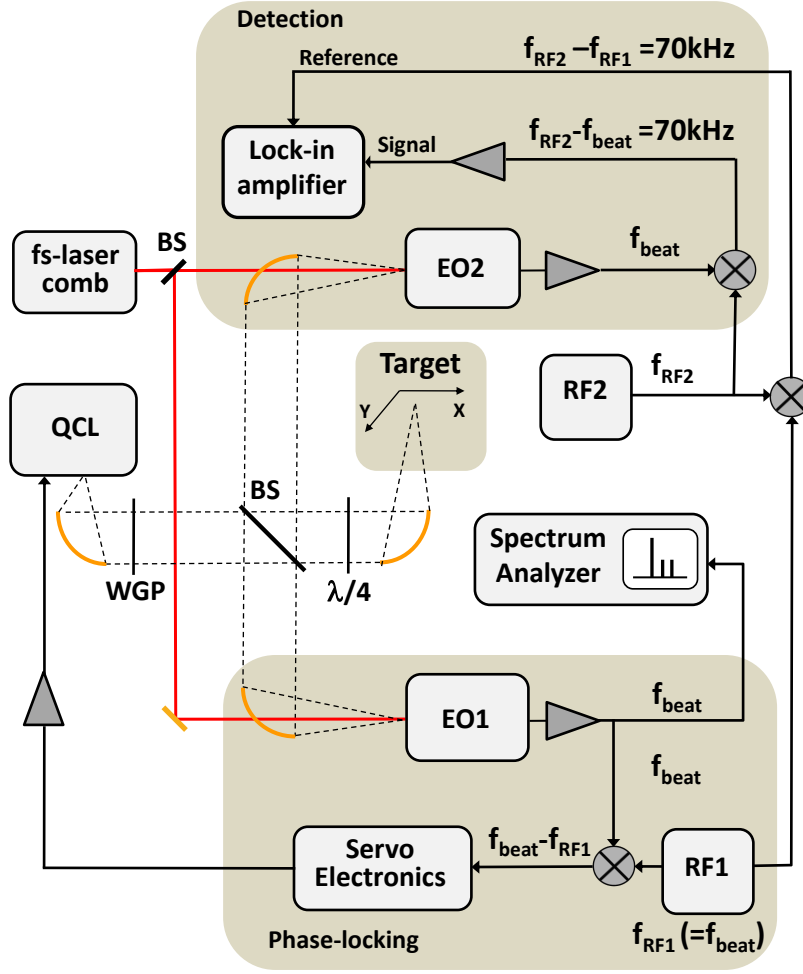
Detection

Reference

$f_{RF2}$ –$f_{RF1}$ =70kHz

Lock-in amplifier

Signal

$f_{RF2}$-$f_{beat}$ =70kHz

fs-laser comb

BS

EO2

$f_{beat}$

Target

Y

X

RF2

$f_{RF2}$

QCL

BS

WGP

λ/4

Spectrum Analyzer

EO1

$f_{beat}$

$f_{beat}$

Servo Electronics

$f_{beat}$-$f_{RF1}$

RF1

Phase-locking

$f_{RF1}$ (=$f_{beat}$)